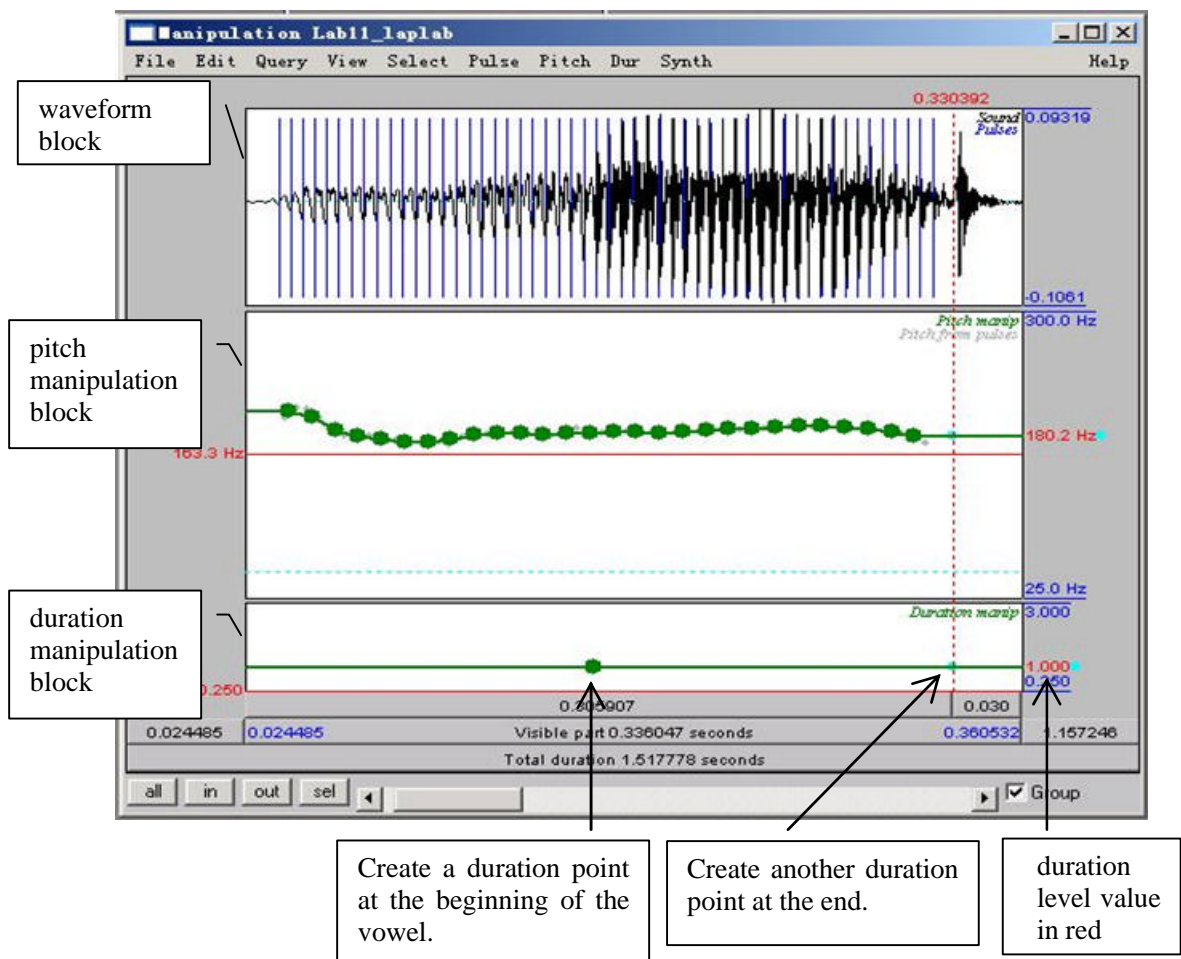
■anipulation Lab11_laplab
File Edit Query View Select Pulse Pitch Dur Synth Help

waveform block

0.330392
Sound
Pulses
0.09319
-0.1061

pitch manipulation block

Pitch manip
Pitch from pulses
300.0 Hz
180.2 Hz
163.3 Hz
25.0 Hz

duration manipulation block

Duration manip
3.000
1.000
0.250
0.250

0.305907
0.030
0.024485
0.024485
Visible part 0.336047 seconds
0.360532
1.157246
Total duration 1.517778 seconds

all in out sel
Group

Create a duration point at the beginning of the vowel.

Create another duration point at the end.

duration level value in red